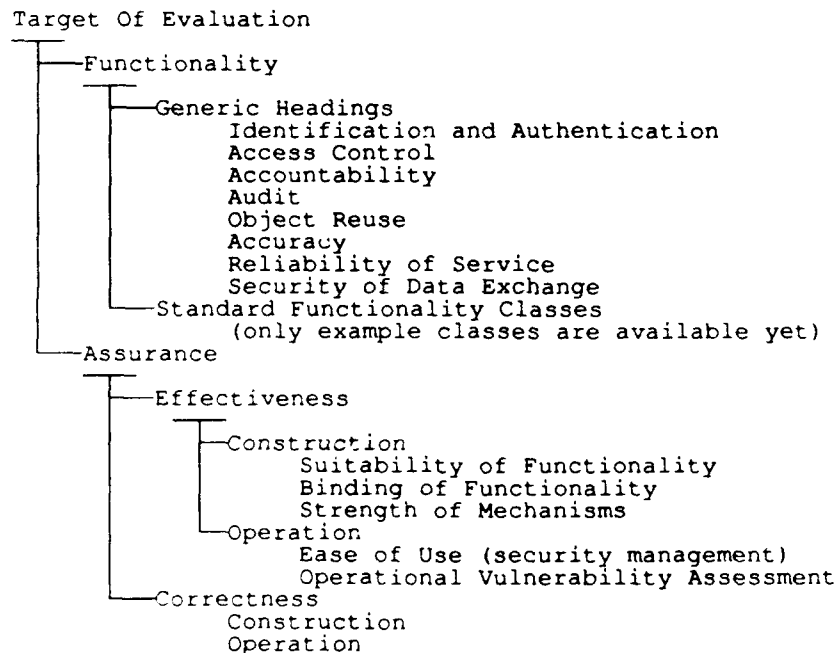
Target Of Evaluation

Functionality

Generic Headings

Identification and Authentication

Access Control

Accountability

Audit

Object Reuse

Accuracy

Reliability of Service

Security of Data Exchange

Standard Functionality Classes

(only example classes are available yet)

Assurance

Effectiveness

Construction

Suitability of Functionality

Binding of Functionality

Strength of Mechanisms

Operation

Ease of Use (security management)

Operational Vulnerability Assessment

Correctness

Construction

Operation